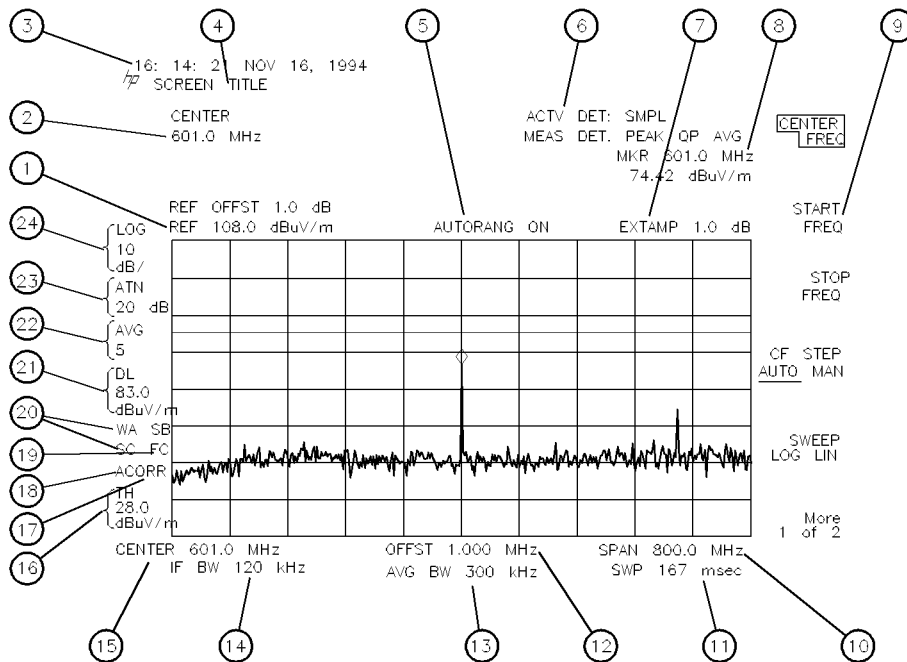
3 4 5 6 7 8 9

16: 14: 21 NOV 16, 1994
SCREEN TITLE

2 CENTER
601.0 MHz

ACTV DET: SMPL
MEAS DET. PEAK QP AVG
MKR 601.0 MHz
74.42 dBuV/m

CENTER FREQ

1 REF OFFST 1.0 dB
REF 108.0 dBuV/m

AUTORANG ON

EXTAMP 1.0 dB

START FREQ

STOP FREQ

CF STEP
AUTO MAN

SWEEP
LOG LIN

More
1 of 2

24 LOG
10
dB/

23 ATN
20 dB

22 AVG
5

21 DL
83.0
dBuV/m

20 WA SB
19 SC FC
18 ACORR
17 TH
28.0
16 dBuV/m

CENTER 601.0 MHz
IF BW 120 kHz

OFFST 1.000 MHz
AVG BW 300 kHz

SPAN 800.0 MHz
SWP 167 msec

15 14 13 12 11 10